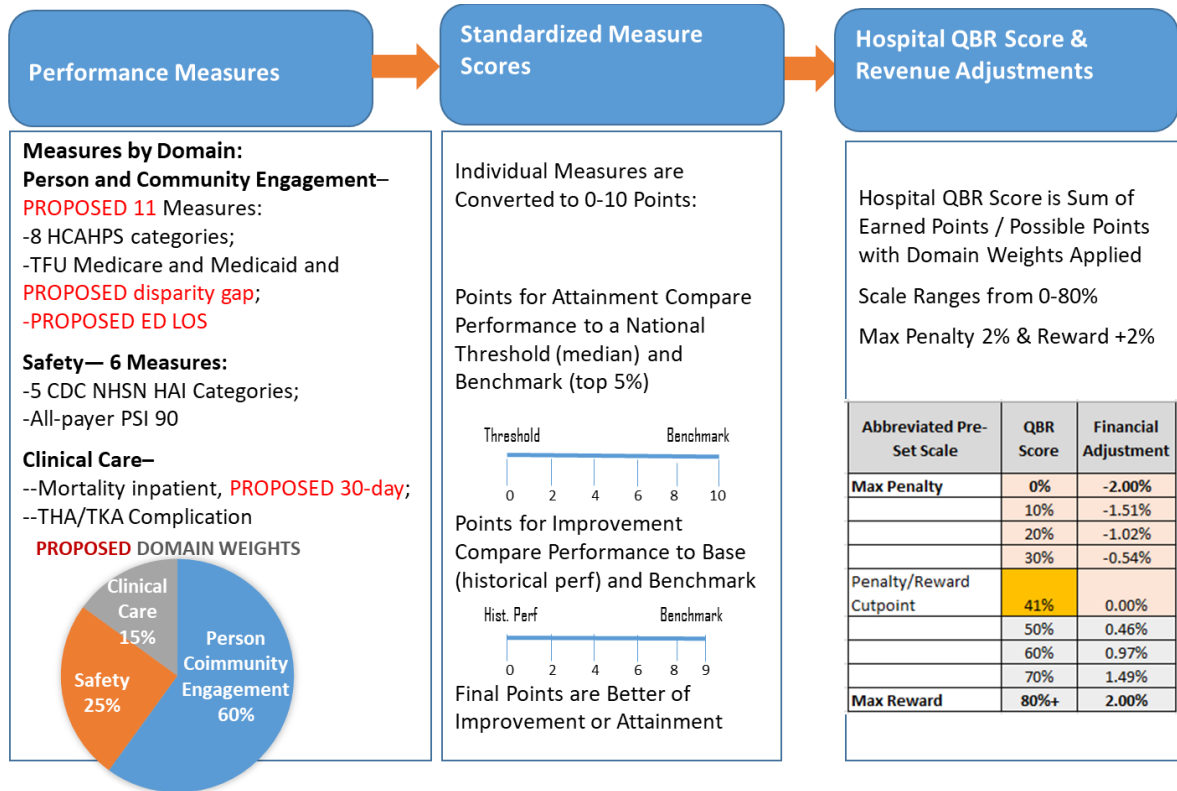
Performance Measures

Standardized Measure Scores

Hospital QBR Score & Revenue Adjustments

Measures by Domain:
Person and Community Engagement– PROPOSED 11 Measures:
-8 HCAHPS categories;
-TFU Medicare and Medicaid and PROPOSED disparity gap;
-PROPOSED ED LOS

Safety— 6 Measures:
-5 CDC NHSN HAI Categories;
-All-payer PSI 90

Clinical Care–
--Mortality inpatient, PROPOSED 30-day;
--THA/TKA Complication

PROPOSED DOMAIN WEIGHTS

Clinical Care 15%
Safety 25%
Person Coimmunity Engagement 60%

Individual Measures are Converted to 0-10 Points:

Points for Attainment Compare Performance to a National Threshold (median) and Benchmark (top 5%)

Threshold Benchmark
0 2 4 6 8 10

Points for Improvement Compare Performance to Base (historical perf) and Benchmark

Hist. Perf Benchmark
0 2 4 6 8 9

Final Points are Better of Improvement or Attainment

Hospital QBR Score is Sum of Earned Points / Possible Points with Domain Weights Applied

Scale Ranges from 0-80%

Max Penalty 2% & Reward +2%

| Abbreviated Pre-Set Scale | QBR Score | Financial Adjustment |
|---|---|---|
| Max Penalty | 0% | -2.00% |
| | 10% | -1.51% |
| | 20% | -1.02% |
| | 30% | -0.54% |
| Penalty/Reward Cutpoint | 41% | 0.00% |
| | 50% | 0.46% |
| | 60% | 0.97% |
| | 70% | 1.49% |
| Max Reward | 80%+ | 2.00% |